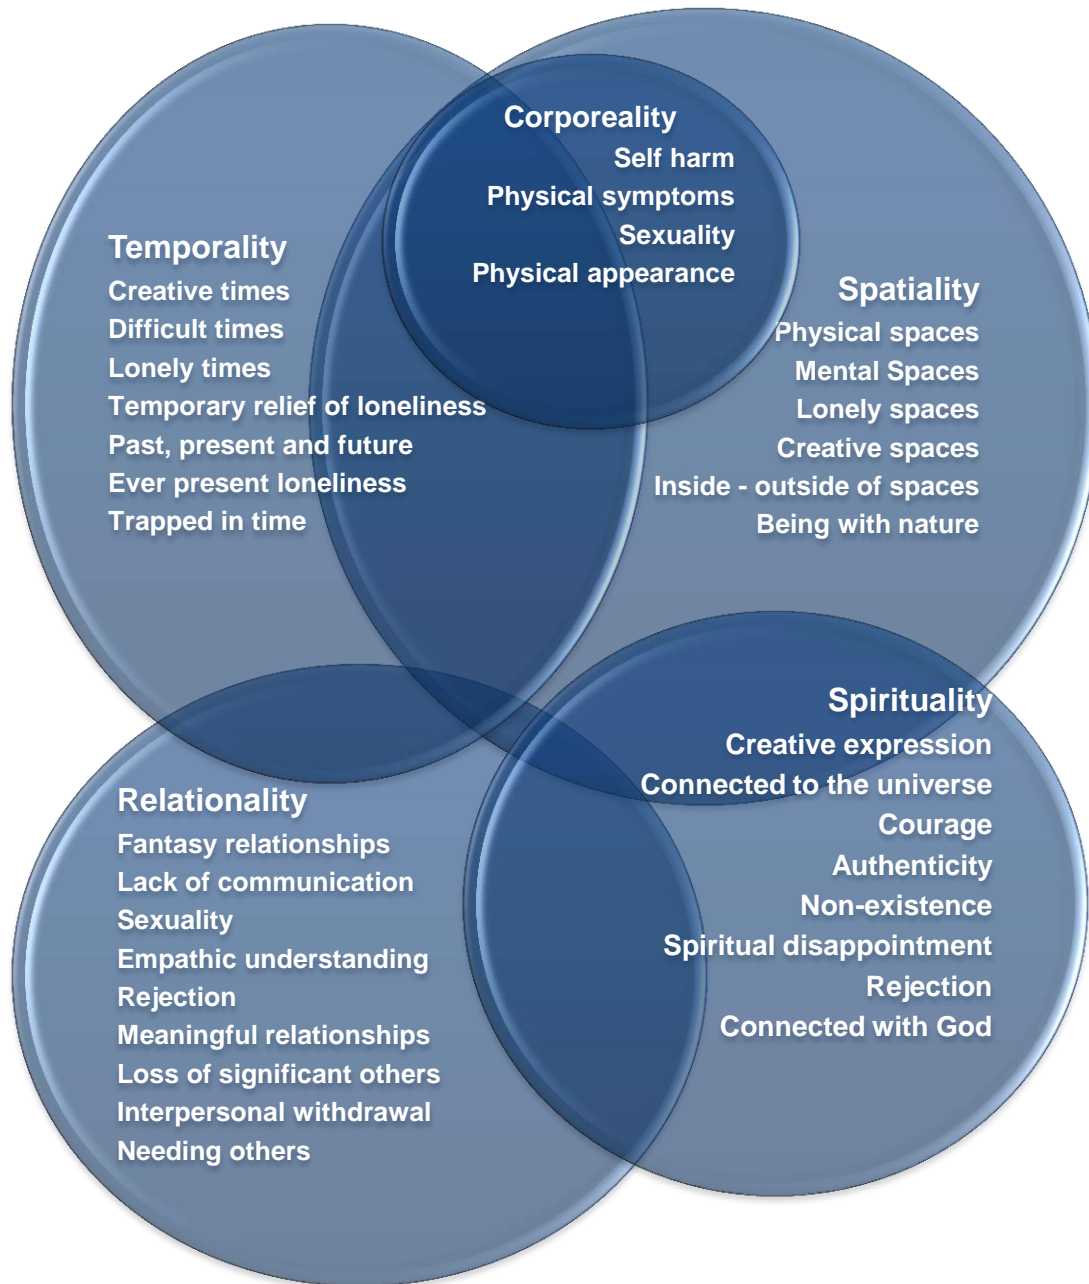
Corporeality
Self harm
Physical symptoms
Sexuality
Physical appearance

Temporality
Creative times
Difficult times
Lonely times
Temporary relief of loneliness
Past, present and future
Ever present loneliness
Trapped in time

Spatiality
Physical spaces
Mental Spaces
Lonely spaces
Creative spaces
Inside - outside of spaces
Being with nature

Spirituality
Creative expression
Connected to the universe
Courage
Authenticity
Non-existence
Spiritual disappointment
Rejection
Connected with God

Relationality
Fantasy relationships
Lack of communication
Sexuality
Empathic understanding
Rejection
Meaningful relationships
Loss of significant others
Interpersonal withdrawal
Needing others